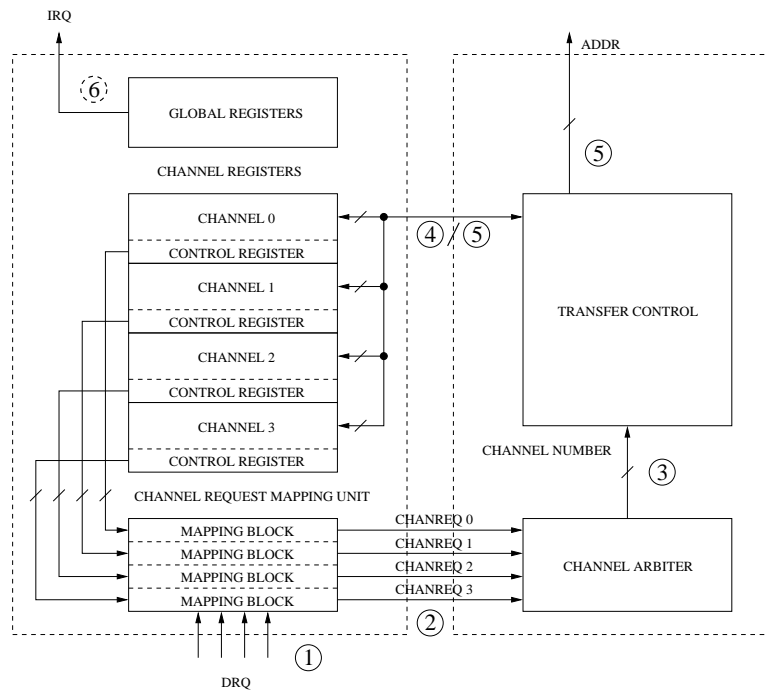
IRQ

6

GLOBAL REGISTERS

ADDR

5

CHANNEL REGISTERS

CHANNEL 0

CONTROL REGISTER

CHANNEL 1

CONTROL REGISTER

CHANNEL 2

CONTROL REGISTER

CHANNEL 3

CONTROL REGISTER

4 / 5

TRANSFER CONTROL

CHANNEL NUMBER

3

CHANNEL REQUEST MAPPING UNIT

MAPPING BLOCK

MAPPING BLOCK

MAPPING BLOCK

MAPPING BLOCK

CHANREQ 0

CHANREQ 1

CHANREQ 2

CHANREQ 3

CHANNEL ARBITER

2

1

DRQ